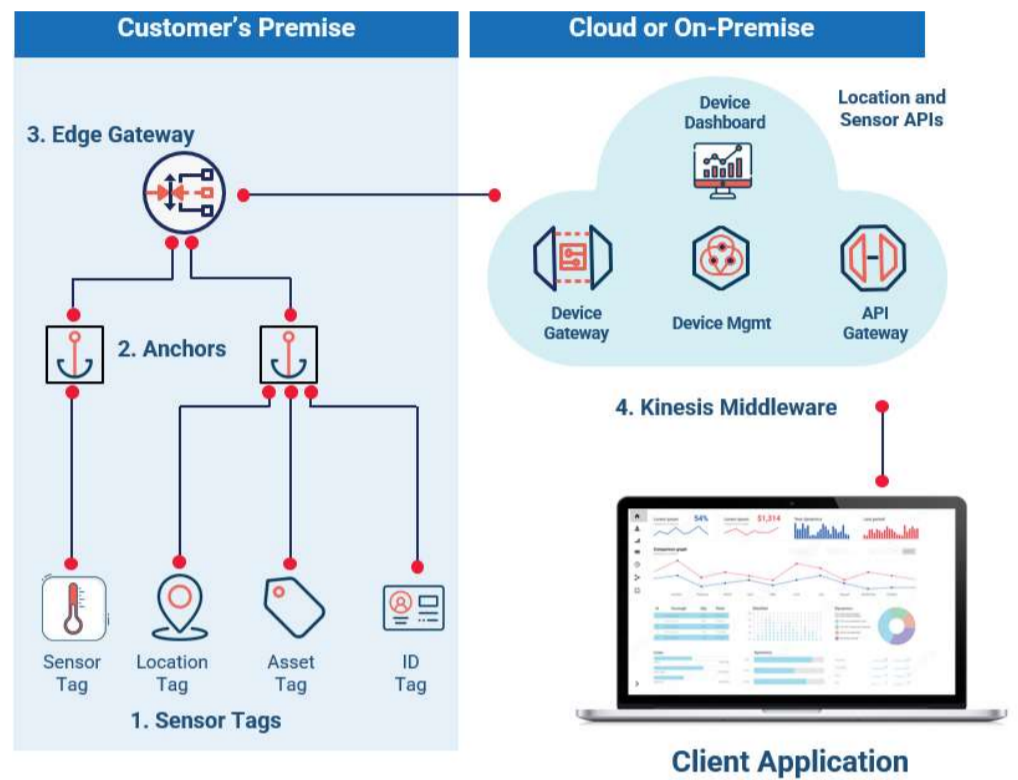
Customer's Premise

Cloud or On-Premise

3. Edge Gateway

Device Dashboard

Location and Sensor APIs

Device Gateway

Device Mgmt

API Gateway

2. Anchors

4. Kinesis Middleware

Sensor Tag

Location Tag

Asset Tag

ID Tag

1. Sensor Tags

54%

$1,314

Client Application